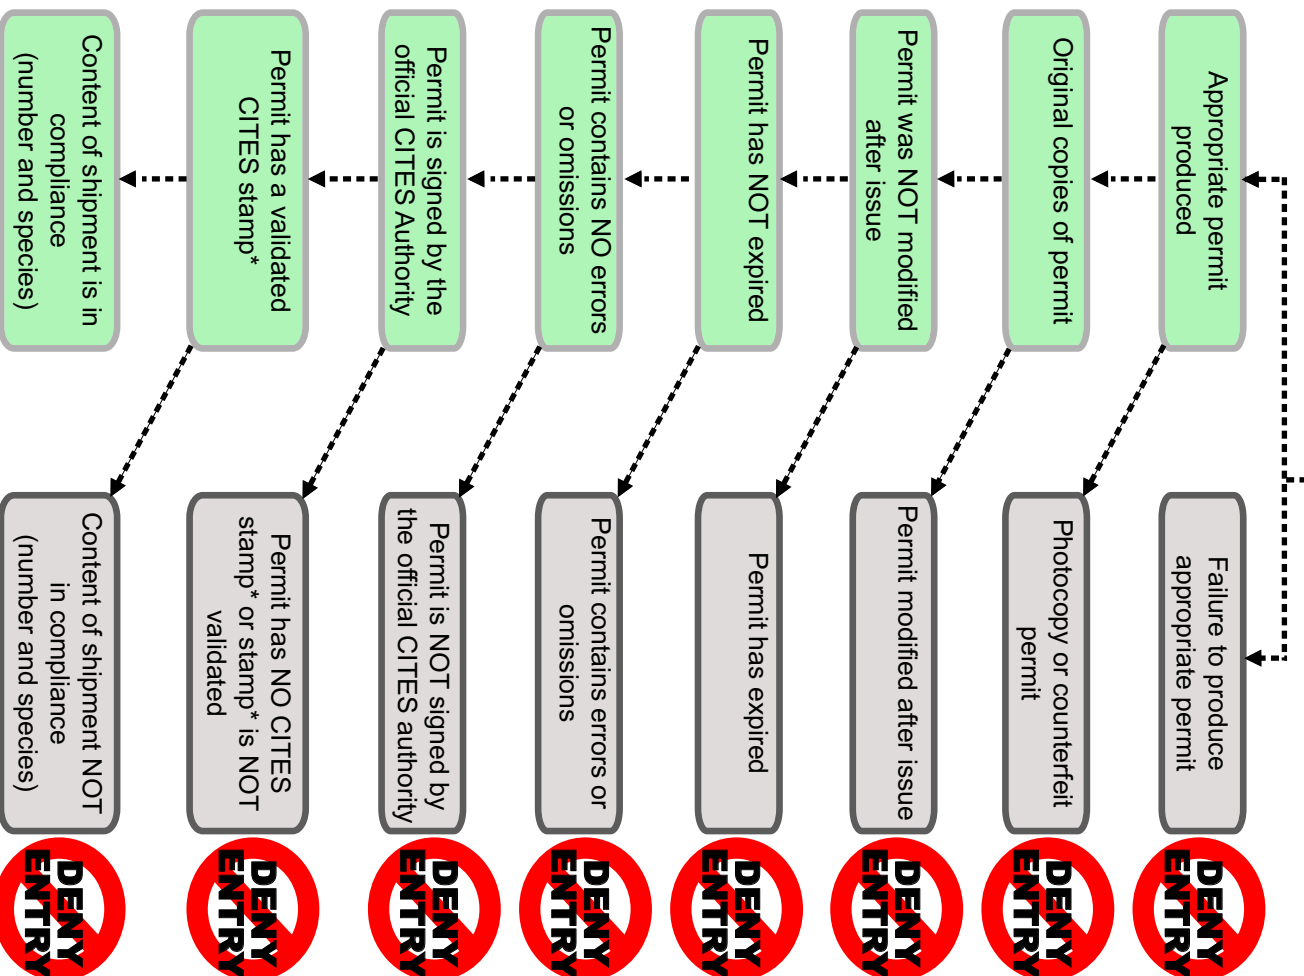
Appropriate permit produced

Original copies of permit

Permit was NOT modified after issue

Permit has NOT expired

Permit contains NO errors or omissions

Permit is signed by the official CITES Authority

Permit has a validated CITES stamp*

Content of shipment is in compliance (number and species)

Failure to produce appropriate permit

DENY ENTRY

Photocopy or counterfeit permit

DENY ENTRY

Permit modified after issue

DENY ENTRY

Permit has expired

DENY ENTRY

Permit contains errors or omissions

DENY ENTRY

Permit is NOT signed by the official CITES authority

DENY ENTRY

Permit has NO CITES stamp* or stamp* is NOT validated

DENY ENTRY

Content of shipment NOT in compliance (number and species)

DENY ENTRY